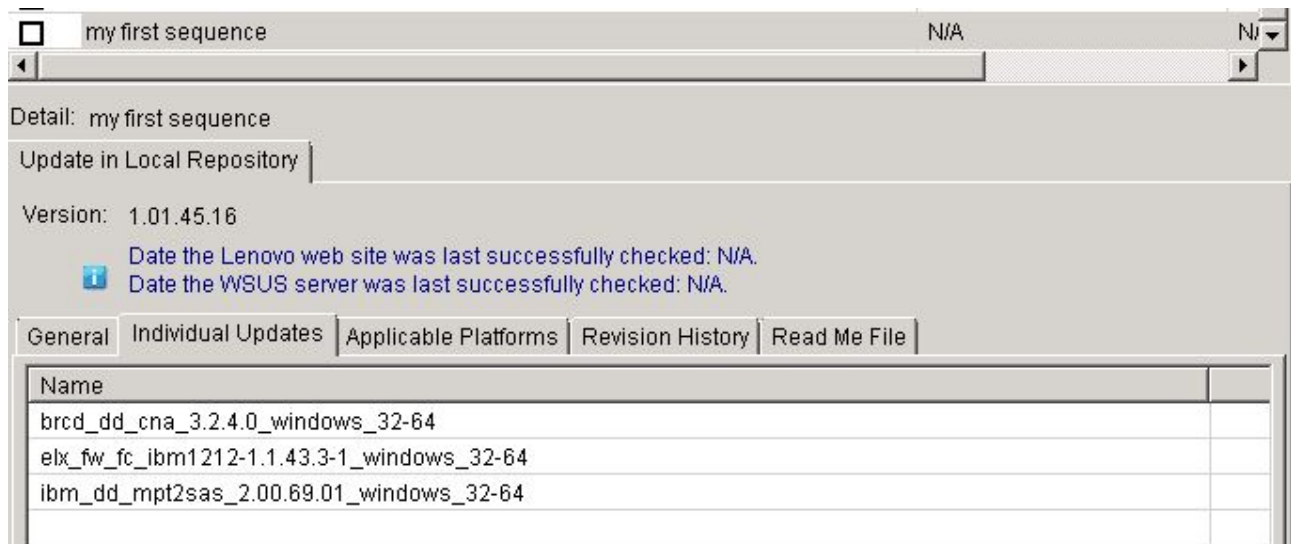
my first sequence N/A N/

Detail: my first sequence

Update in Local Repository

Version: 1.01.45.16

Date the Lenovo web site was last successfully checked: N/A.
Date the WSUS server was last successfully checked: N/A.

General | Individual Updates | Applicable Platforms | Revision History | Read Me File

| Name | |
|---|---|
| brcd_dd_cna_3.2.4.0_windows_32-64 | |
| elx_fw_fc_ibm1212-1.1.43.3-1_windows_32-64 | |
| ibm_dd_mpt2sas_2.00.69.01_windows_32-64 | |